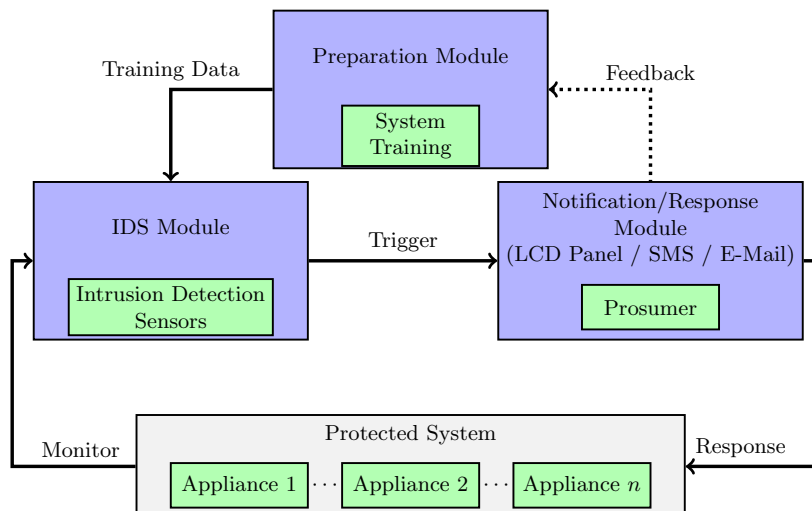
Preparation Module

System Training

Training Data

Feedback

IDS Module

Intrusion Detection Sensors

Trigger

Notification/Response Module (LCD Panel / SMS / E-Mail)

Prosumer

Protected System

Monitor

Response

Appliance 1 ··· Appliance 2 ··· Appliance $n$